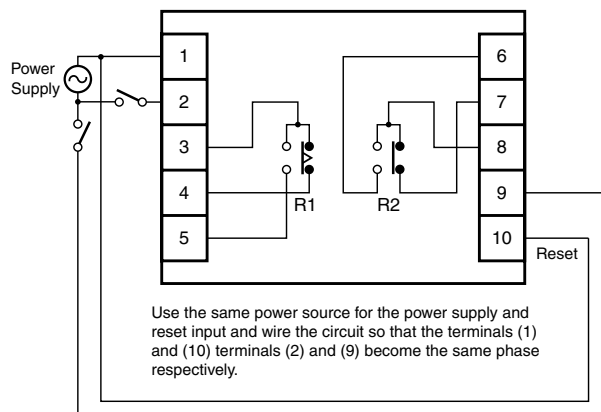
Power Supply

1
2
3
4
5

R1

R2

6
7
8
9
10

Reset

Use the same power source for the power supply and reset input and wire the circuit so that the terminals (1) and (10) terminals (2) and (9) become the same phase respectively.